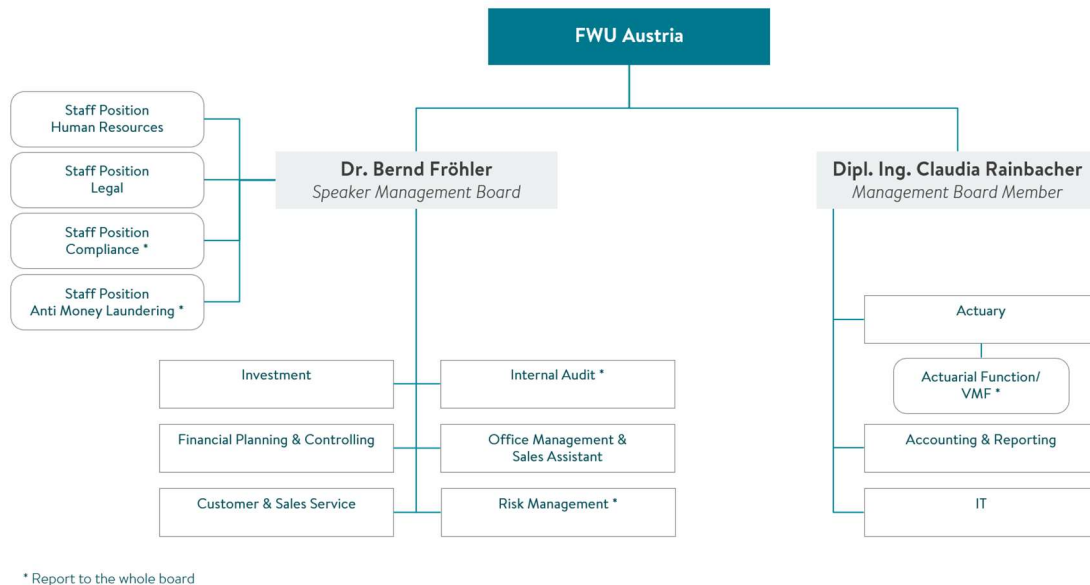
FWU Austria

Staff Position
Human Resources

Staff Position
Legal

Staff Position
Compliance *

Staff Position
Anti Money Laundering *

Dr. Bernd Fröhler
Speaker Management Board

Dipl. Ing. Claudia Rainbacher
Management Board Member

Actuary

Actuarial Function/
VMF *

Investment

Internal Audit *

Financial Planning & Controlling

Office Management &
Sales Assistant

Accounting & Reporting

Customer & Sales Service

Risk Management *

IT

* Report to the whole board